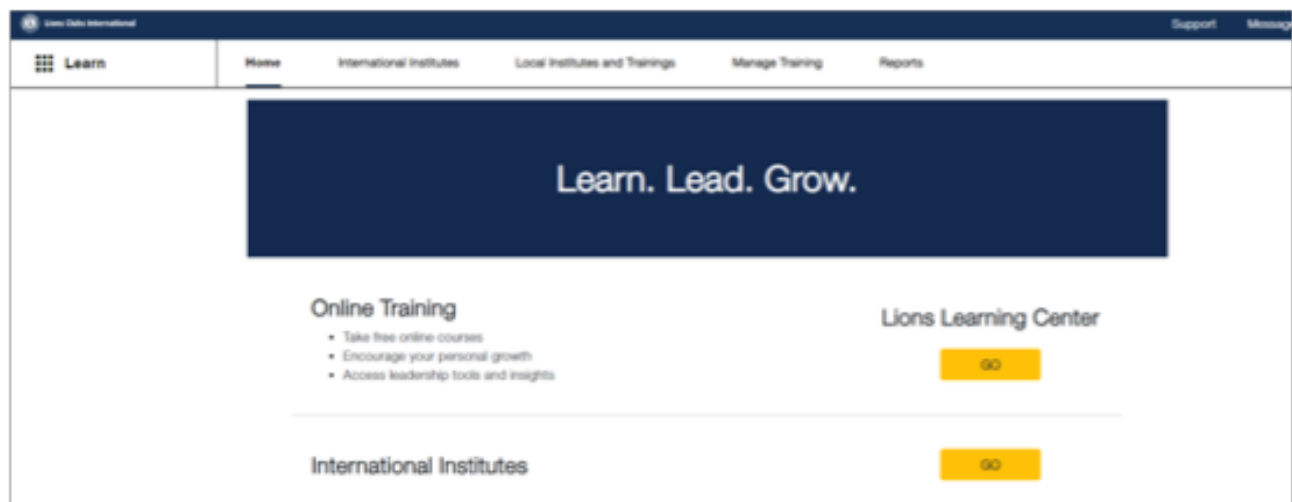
Lions Clubs International

Support

Messag

Learn

Home

International Institutes

Local Institutes and Trainings

Manage Training

Reports

Learn. Lead. Grow.

Online Training

- Take free online courses
- Encourage your personal growth
- Access leadership tools and insights

Lions Learning Center

GO

International Institutes

GO